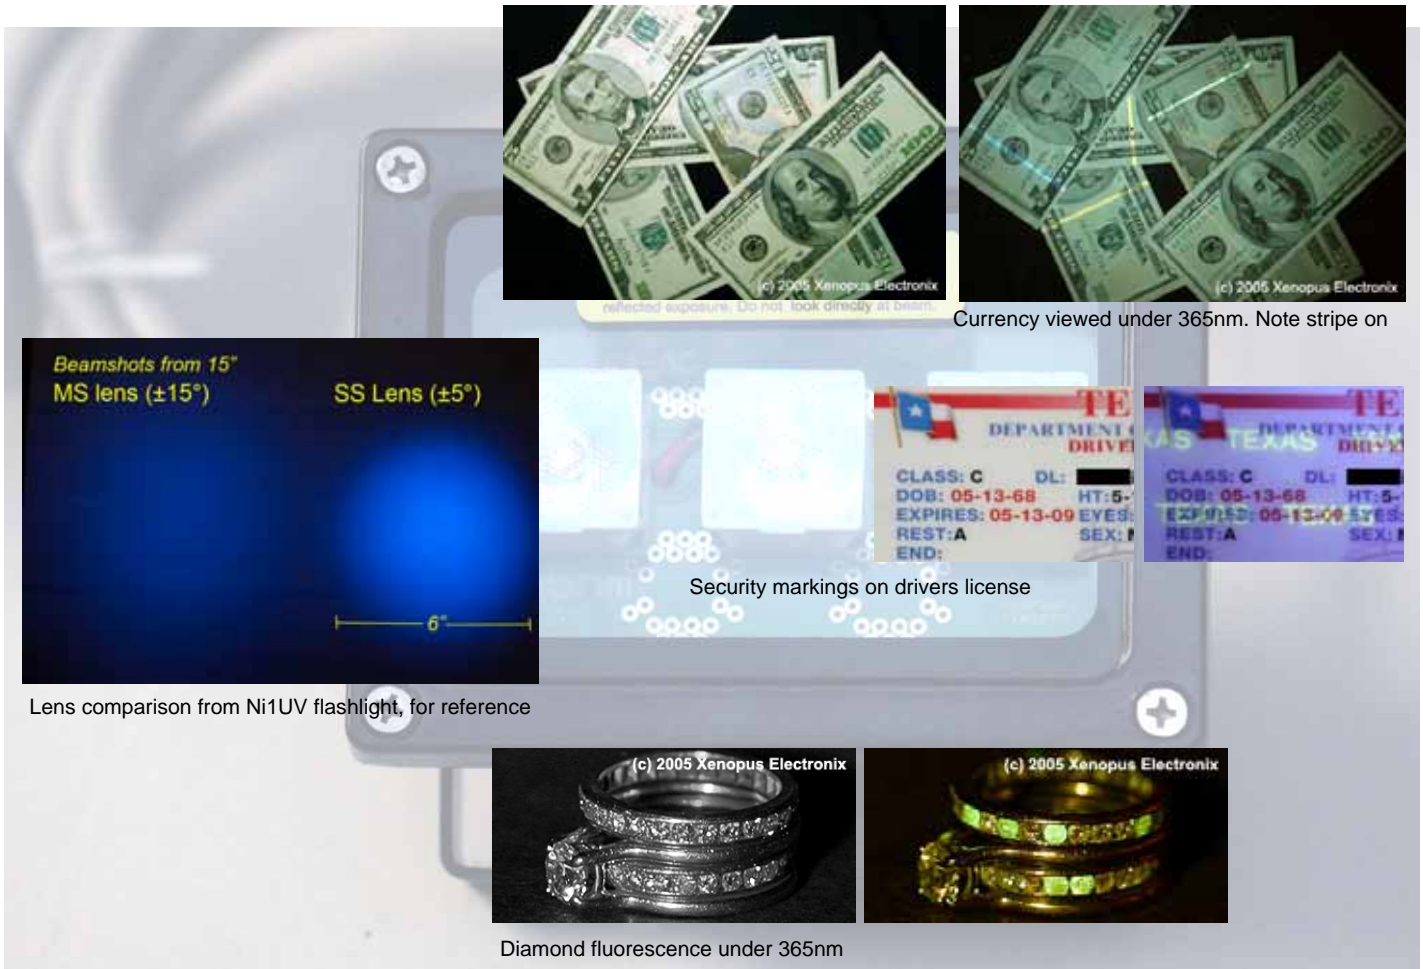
(c) 2005 Xenopus Electronix

(c) 2005 Xenopus Electronix

reflected exposure. Do not look directly at beam.

Currency viewed under 365nm. Note stripe on

Beamshots from 15"
MS lens (±15°)
SS Lens (±5°)
6"

Lens comparison from Ni1UV flashlight, for reference

TE
DEPARTMENT
DRIVE
CLASS: C DL:
DOB: 05-13-68 HT:5-
EXPIRES: 05-13-09 EYES:
REST:A SEX:
END:

TE
TEXAS TEXAS
DEPARTMENT
DRIVE
CLASS: C DL:
DOB: 05-13-68 HT:5-
EXPIRES: 05-13-09 EYES:
REST:A SEX:
END:

Security markings on drivers license

(c) 2005 Xenopus Electronix

(c) 2005 Xenopus Electronix

Diamond fluorescence under 365nm